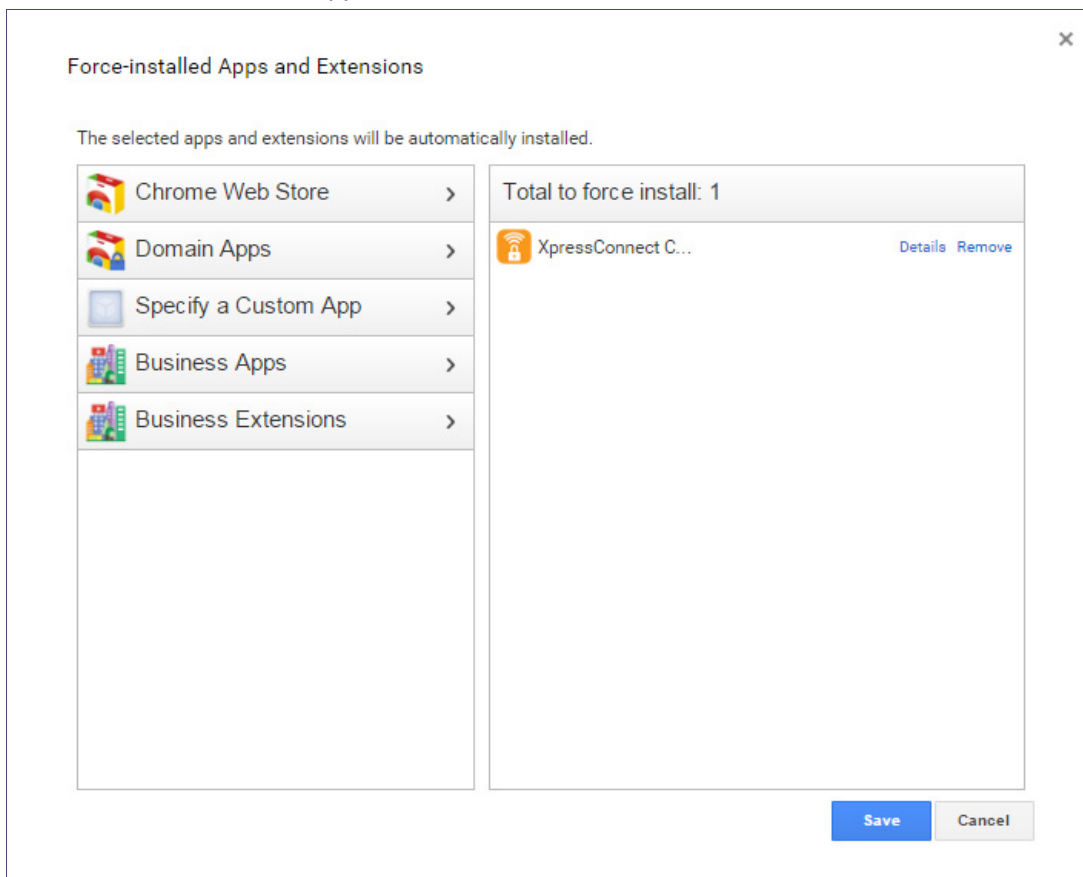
Force-installed Apps and Extensions

×

The selected apps and extensions will be automatically installed.

Chrome Web Store >
Domain Apps >
Specify a Custom App >
Business Apps >
Business Extensions >

Total to force install: 1

XpressConnect C... Details Remove

Save Cancel